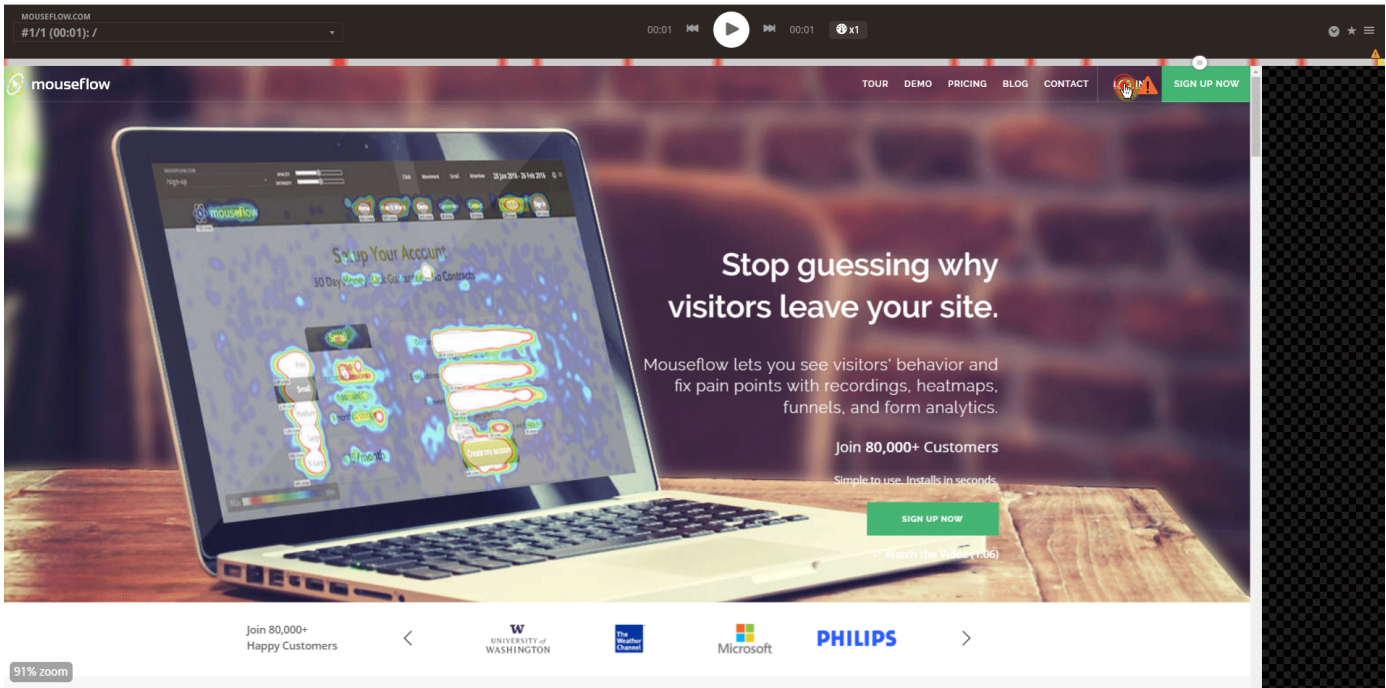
MOUSEFLOW.COM
#1/1 (00:01): /

00:01 00:01 x1

mouseflow

TOUR DEMO PRICING BLOG CONTACT LOG IN SIGN UP NOW

mouseflow

Setup Your Account

Stop guessing why visitors leave your site.

Mouseflow lets you see visitors' behavior and fix pain points with recordings, heatmaps, funnels, and form analytics.

Join 80,000+ Customers

Simple to use. Installs in seconds.

SIGN UP NOW

Watch the Video (1:06)

Join 80,000+ Happy Customers

W UNIVERSITY of WASHINGTON

The Weather Channel

Microsoft

PHILIPS

91% zoom